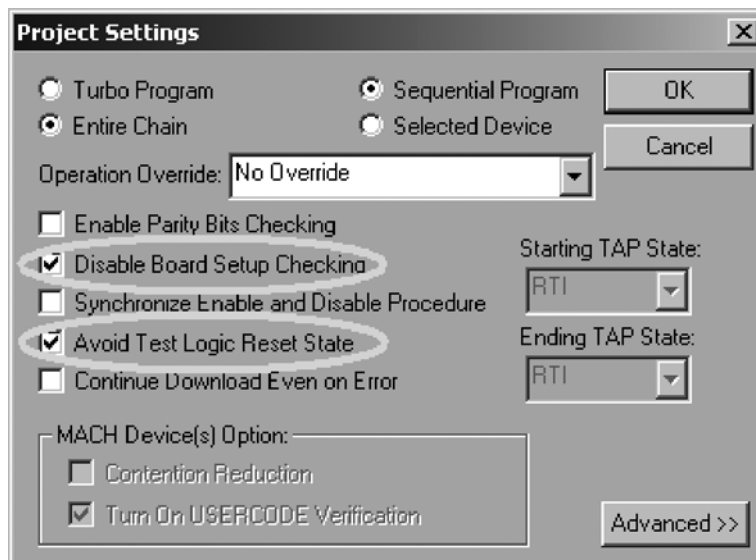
Project Settings

Turbo Program
Sequential Program
OK
Entire Chain
Selected Device
Cancel

Operation Override: No Override

Enable Parity Bits Checking
Disable Board Setup Checking
Synchronize Enable and Disable Procedure
Avoid Test Logic Reset State
Continue Download Even on Error

Starting TAP State:
RTI
Ending TAP State:
RTI

MACH Device(s) Option:
Contention Reduction
Turn On USERCODE Verification

Advanced >>